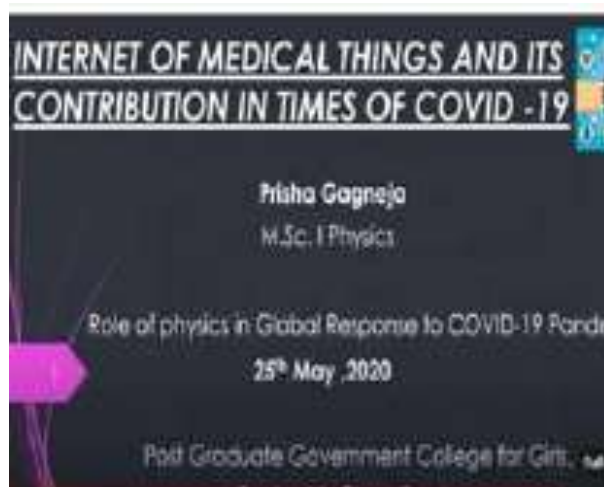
INTERNET OF MEDICAL THINGS AND ITS CONTRIBUTION IN TIMES OF COVID -19

Prisha Gagneja
M.Sc. I Physics

Role of physics in Global Response to COVID-19 Pand

25th May ,2020

Post Graduate Government College for Girls,